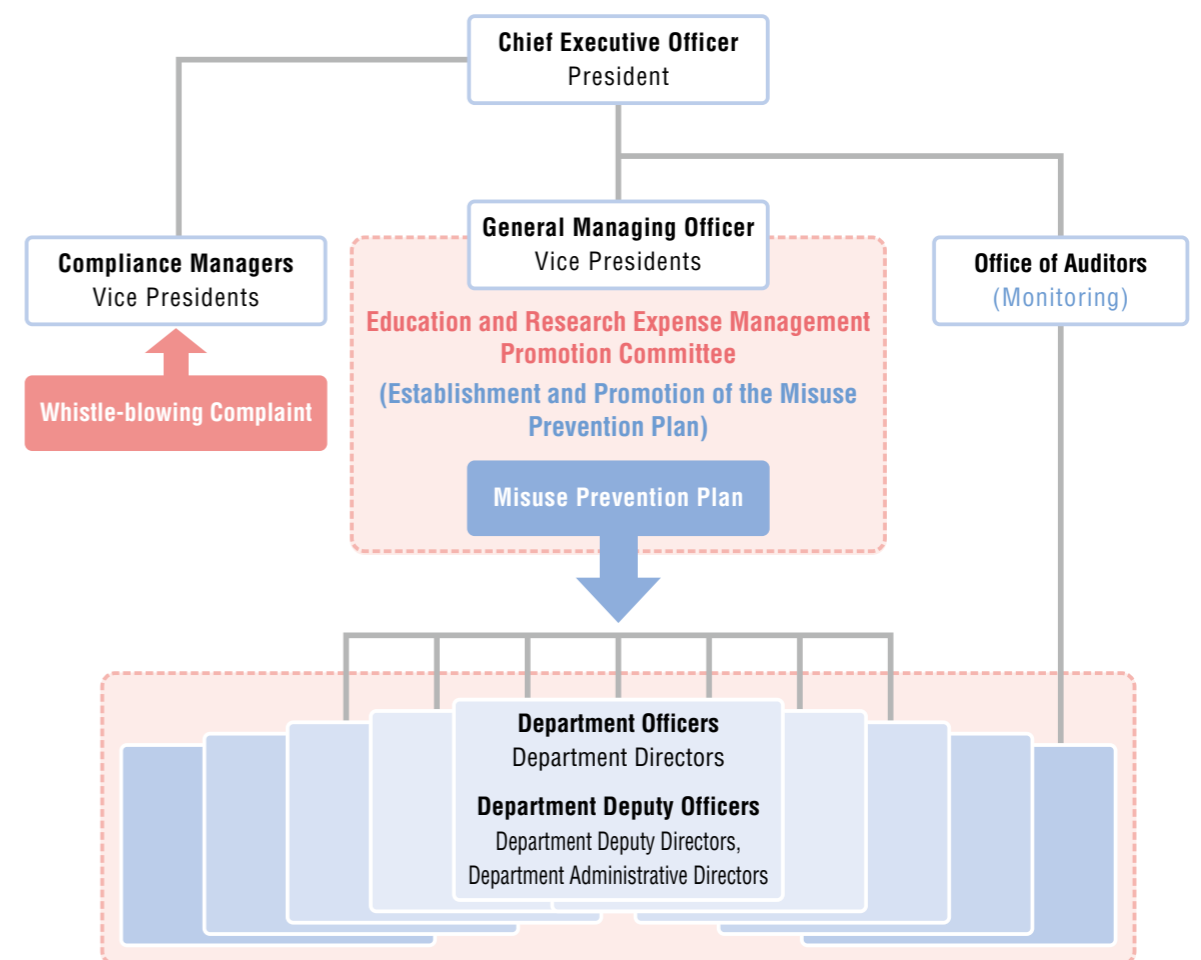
Chief Executive Officer
President

Compliance Managers
Vice Presidents

Whistle-blowing Complaint

General Managing Officer
Vice Presidents

Education and Research Expense Management Promotion Committee

(Establishment and Promotion of the Misuse Prevention Plan)

Misuse Prevention Plan

Office of Auditors
(Monitoring)

Department Officers
Department Directors

Department Deputy Officers
Department Deputy Directors, Department Administrative Directors